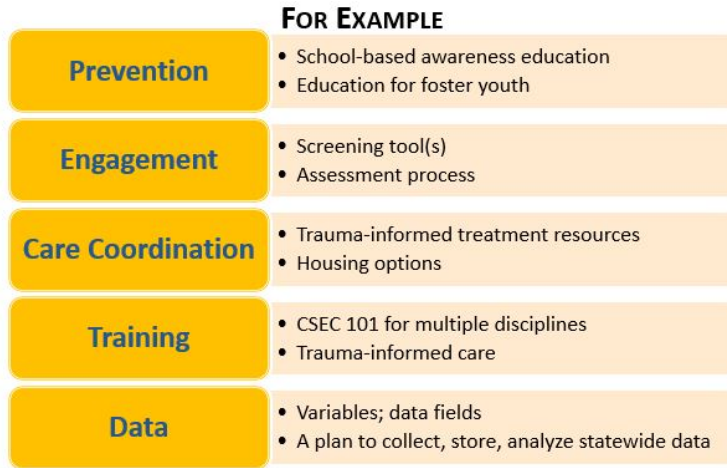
FOR EXAMPLE

| | |
|---|---|
| Prevention | • School-based awareness education<br>• Education for foster youth |
| Engagement | • Screening tool(s)<br>• Assessment process |
| Care Coordination | • Trauma-informed treatment resources<br>• Housing options |
| Training | • CSEC 101 for multiple disciplines<br>• Trauma-informed care |
| Data | • Variables; data fields<br>• A plan to collect, store, analyze statewide data |